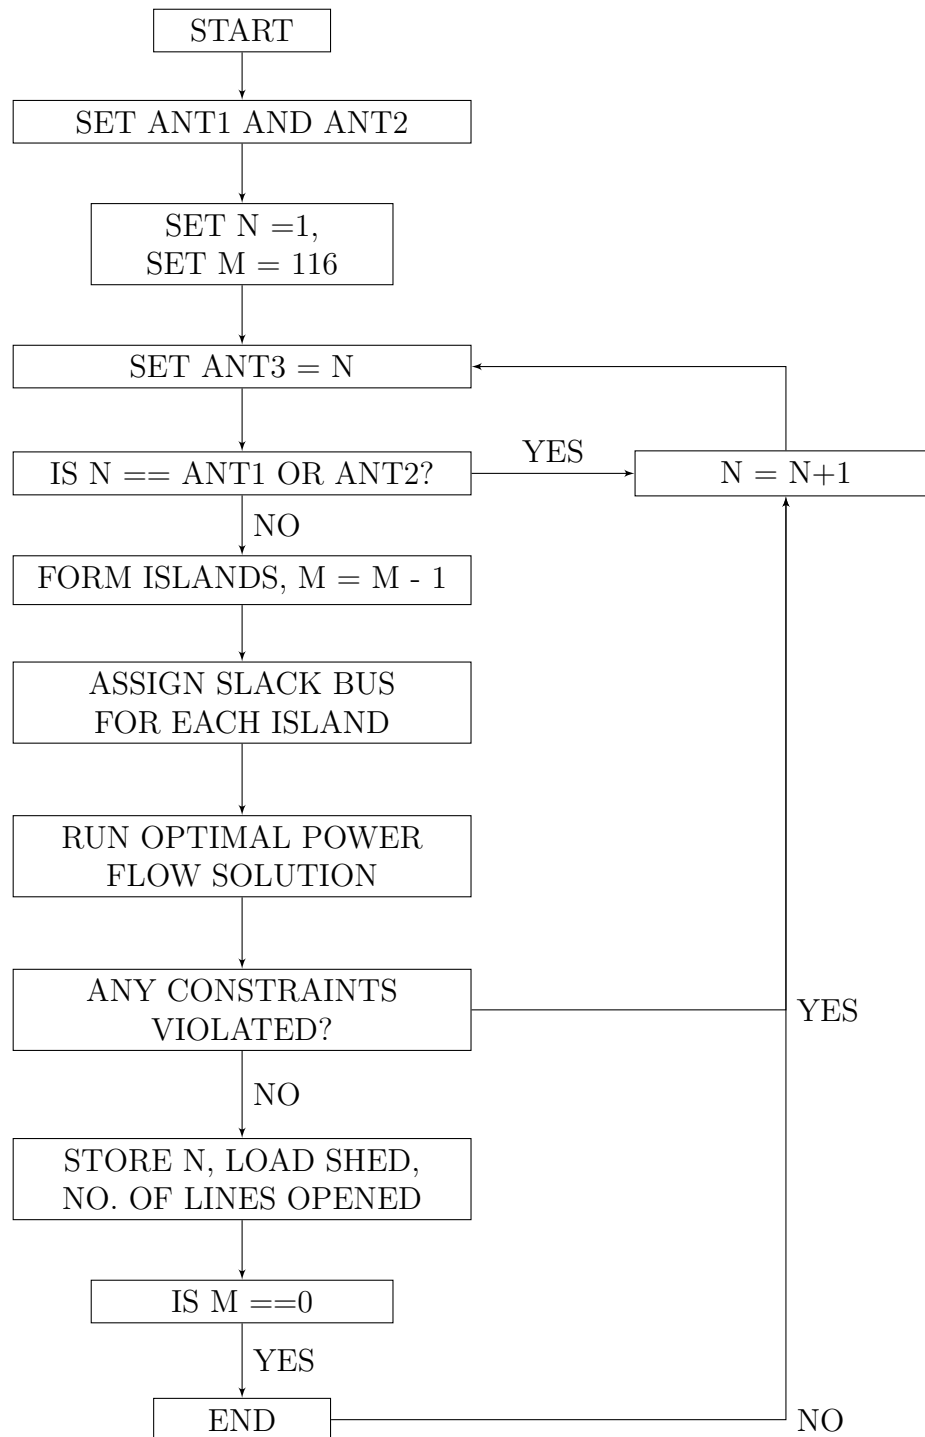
START

SET ANT1 AND ANT2

SET N =1,
SET M = 116

SET ANT3 = N

IS N == ANT1 OR ANT2?

YES

N = N+1

NO

FORM ISLANDS, M = M - 1

ASSIGN SLACK BUS
FOR EACH ISLAND

RUN OPTIMAL POWER
FLOW SOLUTION

ANY CONSTRAINTS
VIOLATED?

YES

NO

STORE N, LOAD SHED,
NO. OF LINES OPENED

IS M ==0

YES

END

NO